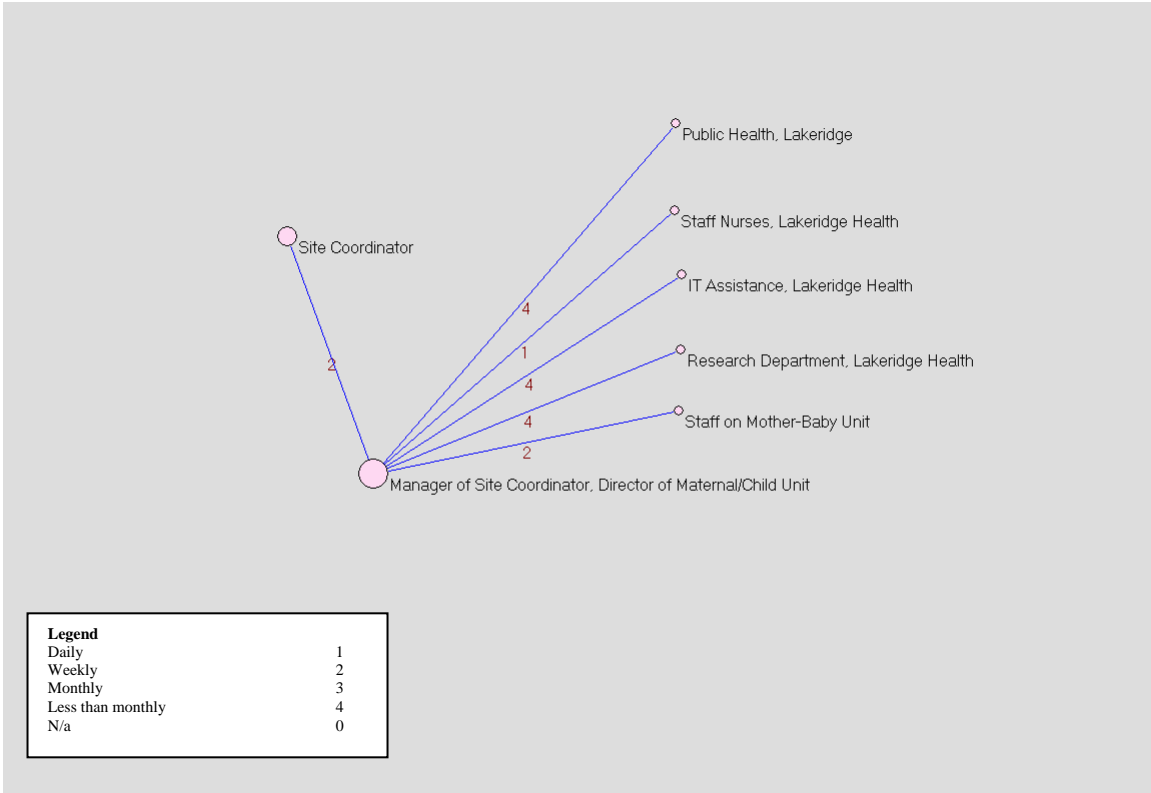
Public Health, Lakeridge

Staff Nurses, Lakeridge Health

Site Coordinator

IT Assistance, Lakeridge Health

4

2

1

Research Department, Lakeridge Health

4

4

Staff on Mother-Baby Unit

2

Manager of Site Coordinator, Director of Maternal/Child Unit

| Legend | |
|---|---|
| Daily | 1 |
| Weekly | 2 |
| Monthly | 3 |
| Less than monthly | 4 |
| N/a | 0 |